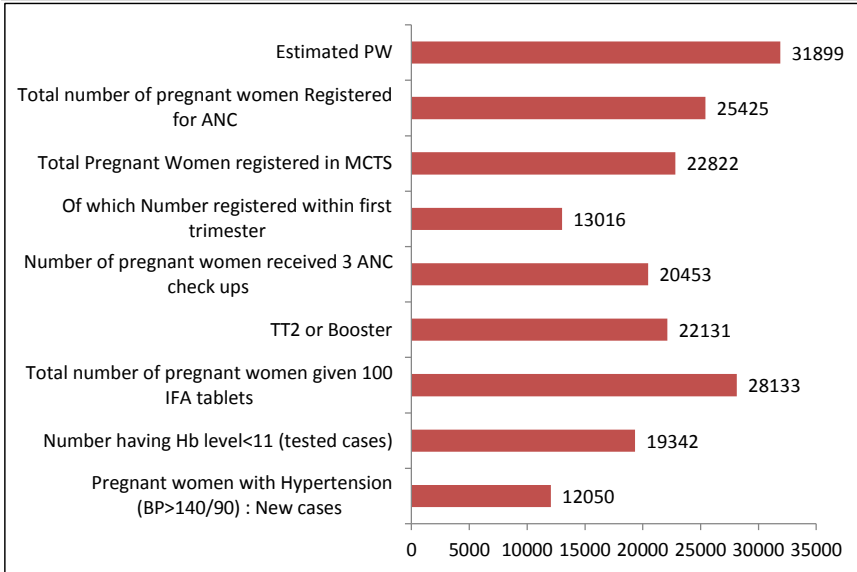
Estimated PW 31899

Total number of pregnant women Registered for ANC 25425

Total Pregnant Women registered in MCTS 22822

Of which Number registered within first trimester 13016

Number of pregnant women received 3 ANC check ups 20453

TT2 or Booster 22131

Total number of pregnant women given 100 IFA tablets 28133

Number having Hb level<11 (tested cases) 19342

Pregnant women with Hypertension (BP>140/90) : New cases 12050

0 5000 10000 15000 20000 25000 30000 35000